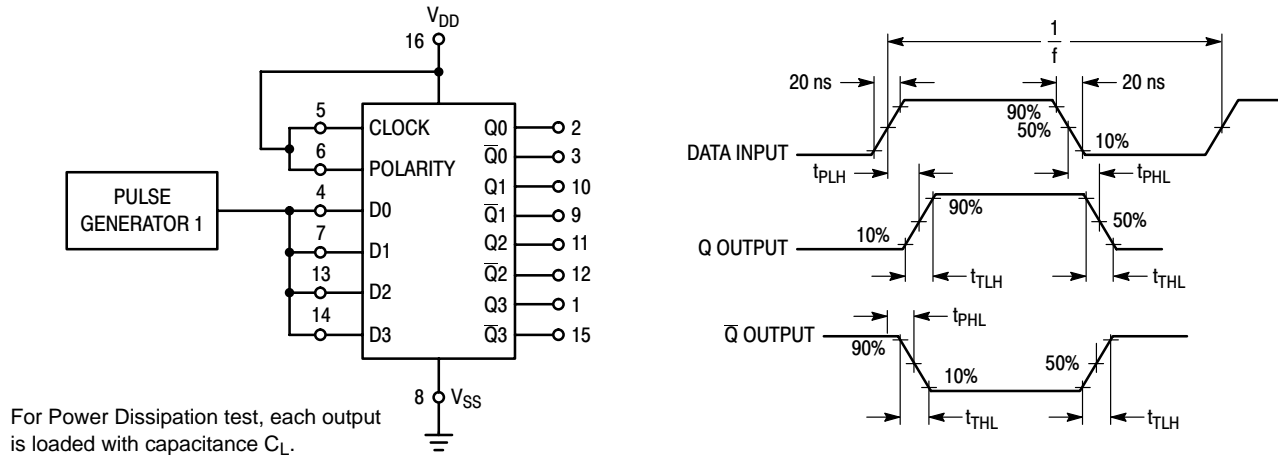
$V_{DD}$
16
5
CLOCK
6
POLARITY
PULSE GENERATOR 1
4
D0
7
D1
13
D2
14
D3
Q0
2
$\overline{Q}0$
3
Q1
10
$\overline{Q}1$
9
Q2
11
$\overline{Q}2$
12
Q3
1
$\overline{Q}3$
15
8
$V_{SS}$

For Power Dissipation test, each output is loaded with capacitance $C_L$.

$\frac{1}{f}$
20 ns
20 ns
90%
50%
10%
DATA INPUT
$t_{PLH}$
$t_{PHL}$
90%
10%
50%
Q OUTPUT
$t_{TLH}$
$t_{THL}$
$t_{PHL}$
$\overline{Q}$ OUTPUT
90%
10%
50%
$t_{THL}$
$t_{TLH}$